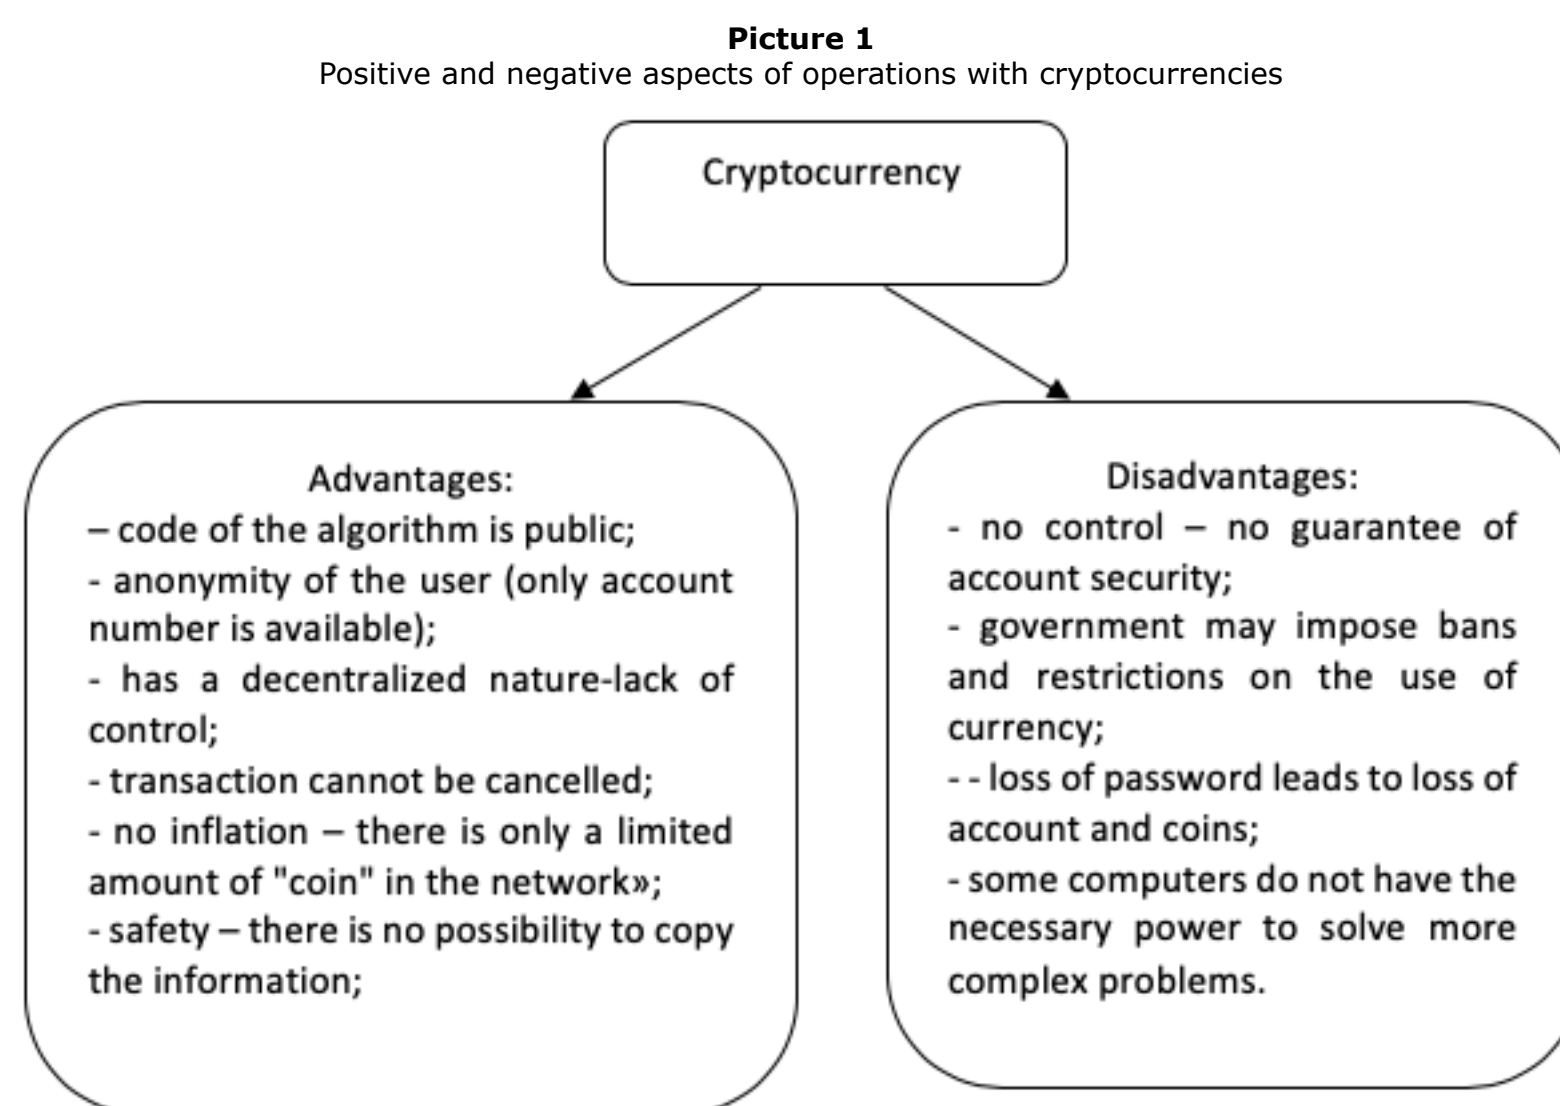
**Picture 1**
Positive and negative aspects of operations with cryptocurrencies

Cryptocurrency

Advantages:
– code of the algorithm is public;
- anonymity of the user (only account number is available);
- has a decentralized nature-lack of control;
- transaction cannot be cancelled;
- no inflation – there is only a limited amount of "coin" in the network»;
- safety – there is no possibility to copy the information;

Disadvantages:
- no control – no guarantee of account security;
- government may impose bans and restrictions on the use of currency;
- - loss of password leads to loss of account and coins;
- some computers do not have the necessary power to solve more complex problems.